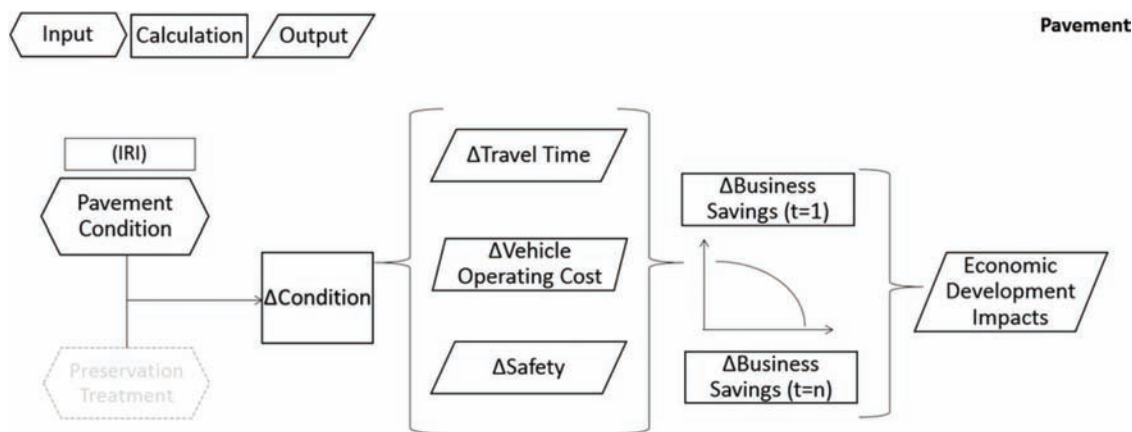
Input
Calculation
Output

Pavement

(IRI)
Pavement Condition

Preservation Treatment

ΔCondition

ΔTravel Time

ΔVehicle Operating Cost

ΔSafety

ΔBusiness Savings (t=1)

ΔBusiness Savings (t=n)

Economic Development Impacts